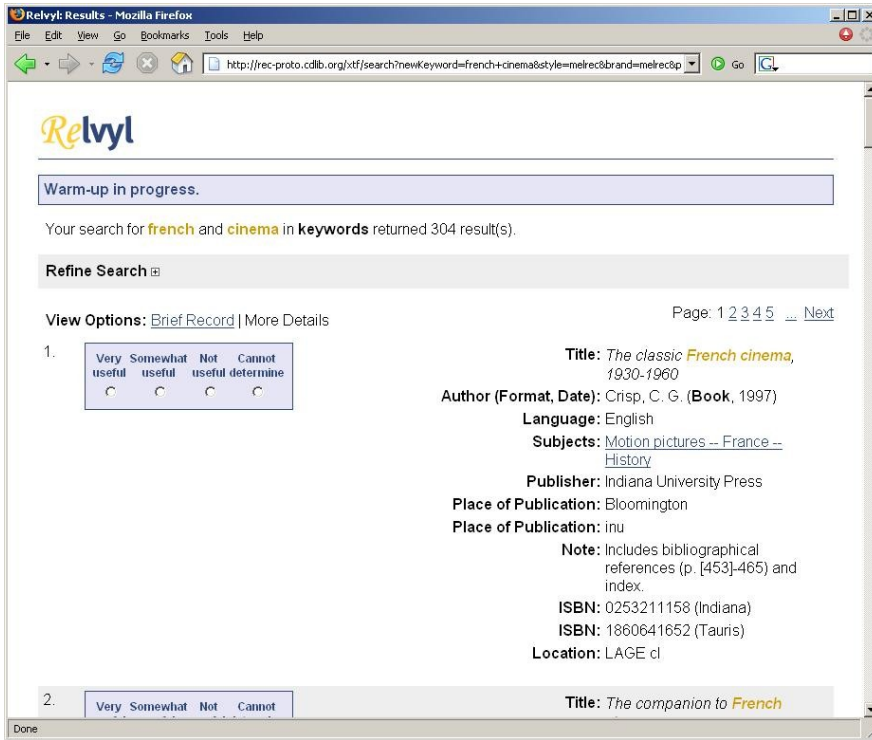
Relvyl: Results - Mozilla Firefox

File Edit View Go Bookmarks Tools Help

http://rec-proto.cdlib.org/xtf/search?newKeyword=french+cinema&style=melrec&brand=melrec&p

Go

Relvyl

Warm-up in progress.

Your search for french and cinema in keywords returned 304 result(s).

Refine Search ⊞

View Options: Brief Record | More Details

Page: 1 2 3 4 5 ... Next

1.

| Very useful | Somewhat useful | Not useful | Cannot determine |
|---|---|---|---|
| ○ | ○ | ○ | ○ |

Title: The classic French cinema, 1930-1960

Author (Format, Date): Crisp, C. G. (Book, 1997)

Language: English

Subjects: Motion pictures -- France -- History

Publisher: Indiana University Press

Place of Publication: Bloomington

Place of Publication: inu

Note: Includes bibliographical references (p. [453]-465) and index.

ISBN: 0253211158 (Indiana)

ISBN: 1860641652 (Tauris)

Location: LAGE cl

2.

Very Somewhat Not Cannot

Title: The companion to French

Done